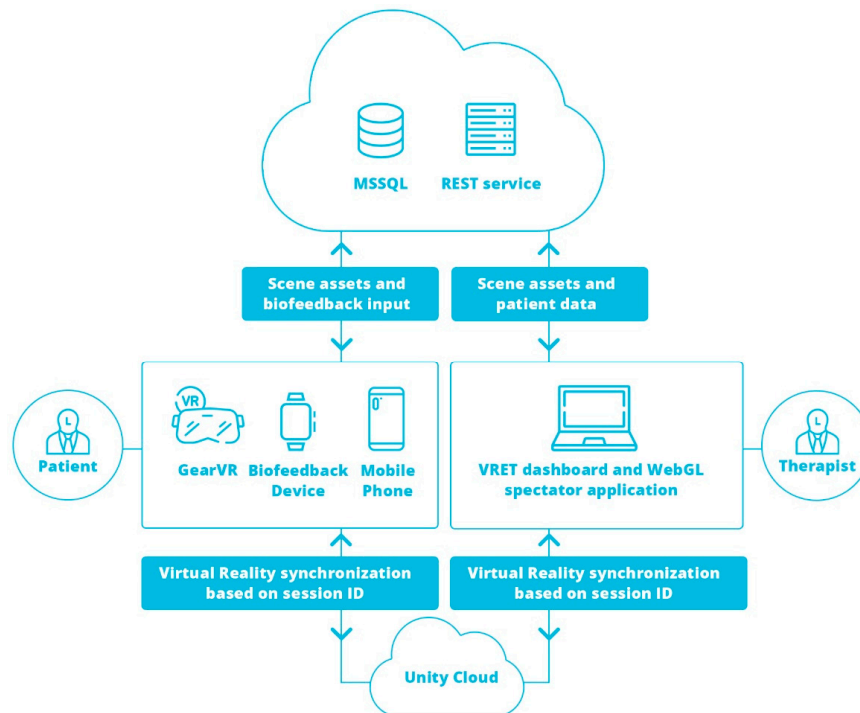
MSSQL

REST service

Scene assets and biofeedback input

Scene assets and patient data

Patient

VR

GearVR

Biofeedback Device

Mobile Phone

VRET dashboard and WebGL spectator application

Therapist

Virtual Reality synchronization based on session ID

Virtual Reality synchronization based on session ID

Unity Cloud